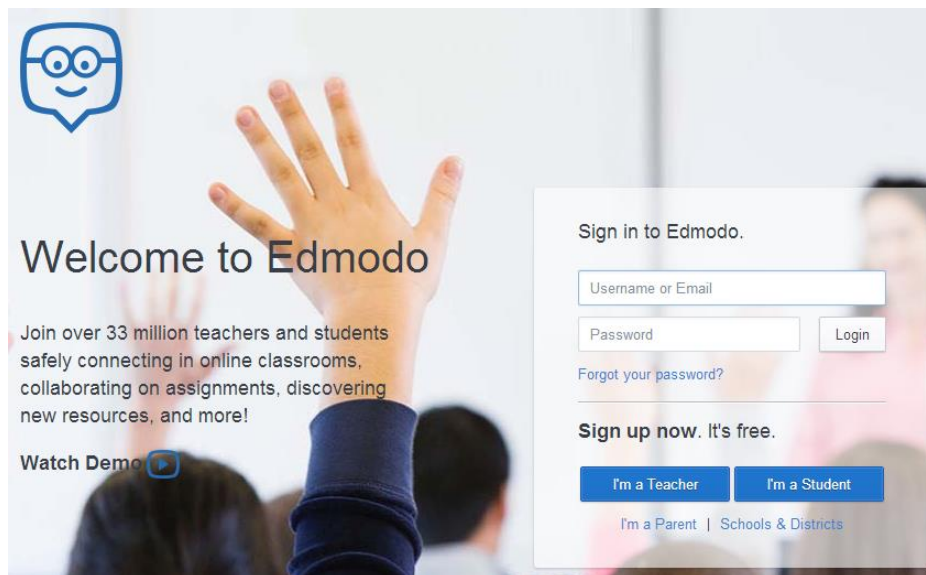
Welcome to Edmodo

Join over 33 million teachers and students safely connecting in online classrooms, collaborating on assignments, discovering new resources, and more!

Watch Demo

Sign in to Edmodo.

Username or Email

Password

Login

Forgot your password?

Sign up now. It's free.

I'm a Teacher

I'm a Student

I'm a Parent | Schools & Districts